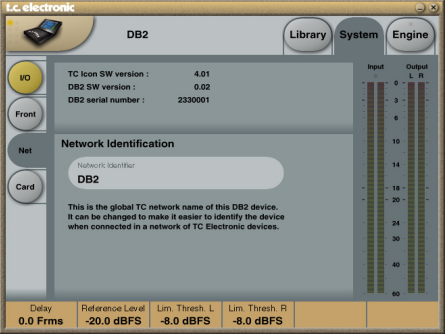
t.c. electronic

DB2

Library

System

Engine

I/O

Front

Net

Card

TC Icon SW version : 4.01
DB2 SW version : 0.02
DB2 serial number : 2330001

Network Identification

Network Identifier
DB2

This is the global TC network name of this DB2 device. It can be changed to make it easier to identify the device when connected in a network of TC Electronic devices.

Input

Output
L R

0
3
6
10
14
18
20
24
30
40
60

Delay
0.0 Frms

Reference Level
-20.0 dBFS

Lim. Thresh. L
-8.0 dBFS

Lim. Thresh. R
-8.0 dBFS